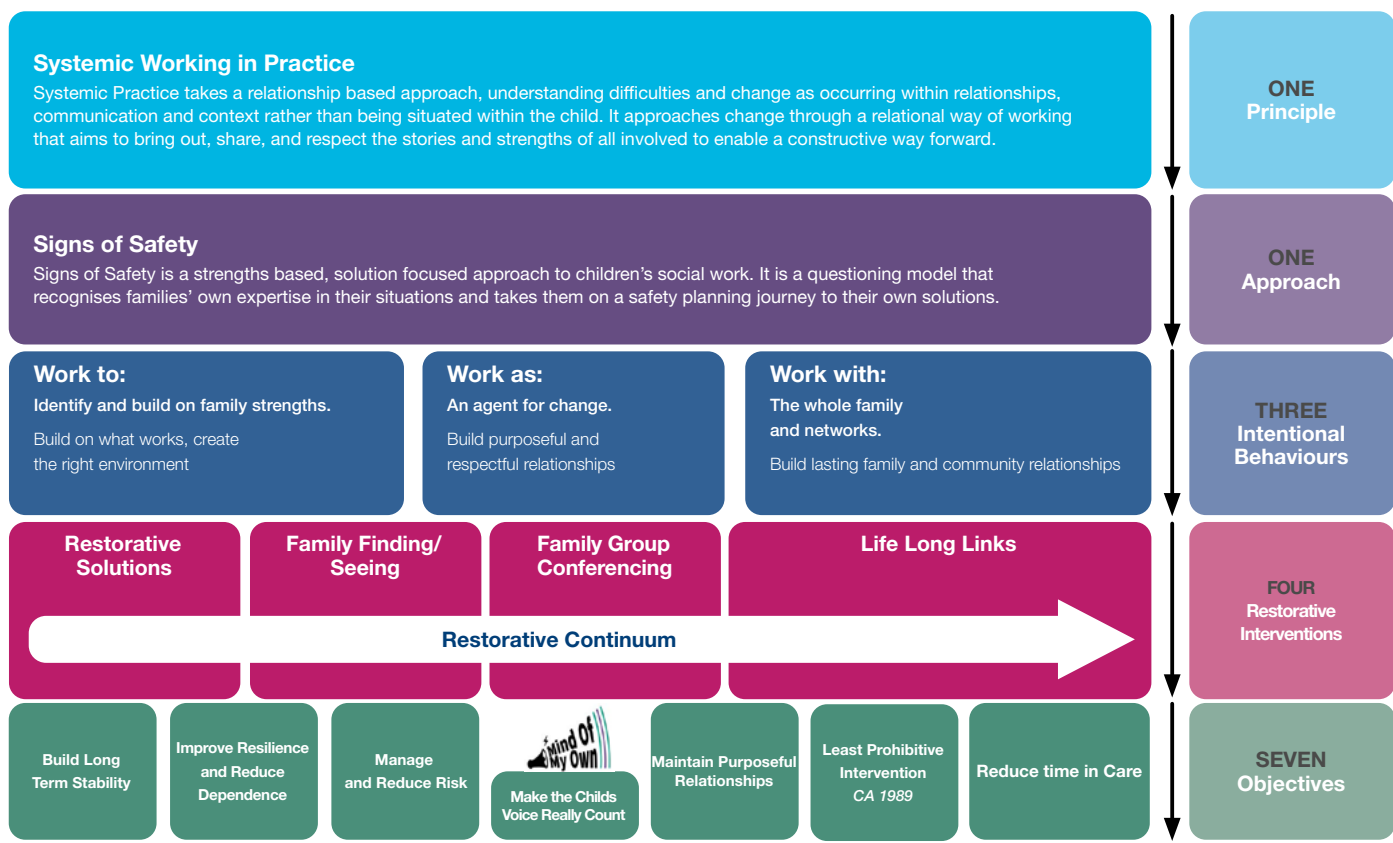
Systemic Working in Practice

Systemic Practice takes a relationship based approach, understanding difficulties and change as occurring within relationships, communication and context rather than being situated within the child. It approaches change through a relational way of working that aims to bring out, share, and respect the stories and strengths of all involved to enable a constructive way forward.

ONE
Principle

Signs of Safety

Signs of Safety is a strengths based, solution focused approach to children's social work. It is a questioning model that recognises families' own expertise in their situations and takes them on a safety planning journey to their own solutions.

ONE
Approach

Work to:
Identify and build on family strengths.
Build on what works, create the right environment

Work as:
An agent for change.
Build purposeful and respectful relationships

Work with:
The whole family and networks.
Build lasting family and community relationships

THREE
Intentional Behaviours

Restorative Solutions

Family Finding/ Seeing

Family Group Conferencing

Life Long Links

Restorative Continuum

FOUR
Restorative Interventions

Build Long Term Stability

Improve Resilience and Reduce Dependence

Manage and Reduce Risk

Mind Of My Own

Make the Childs Voice Really Count

Maintain Purposeful Relationships

Least Prohibitive Intervention
CA 1989

Reduce time in Care

SEVEN
Objectives